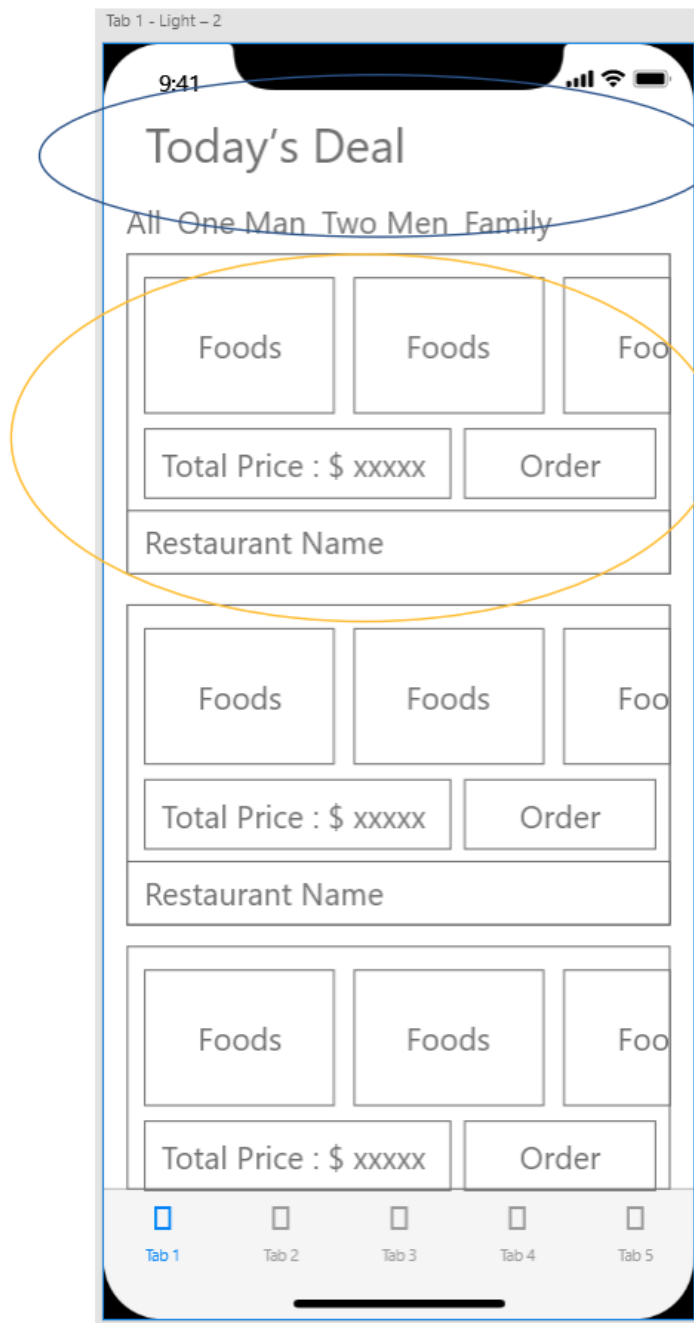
Tab 1 - Light – 2

9:41

Today's Deal

All One Man Two Men Family

Foods
Foods
Foo

Total Price : $ xxxxx
Order

Restaurant Name

Foods
Foods
Foo

Total Price : $ xxxxx
Order

Restaurant Name

Foods
Foods
Foo

Total Price : $ xxxxx
Order

Tab 1
Tab 2
Tab 3
Tab 4
Tab 5